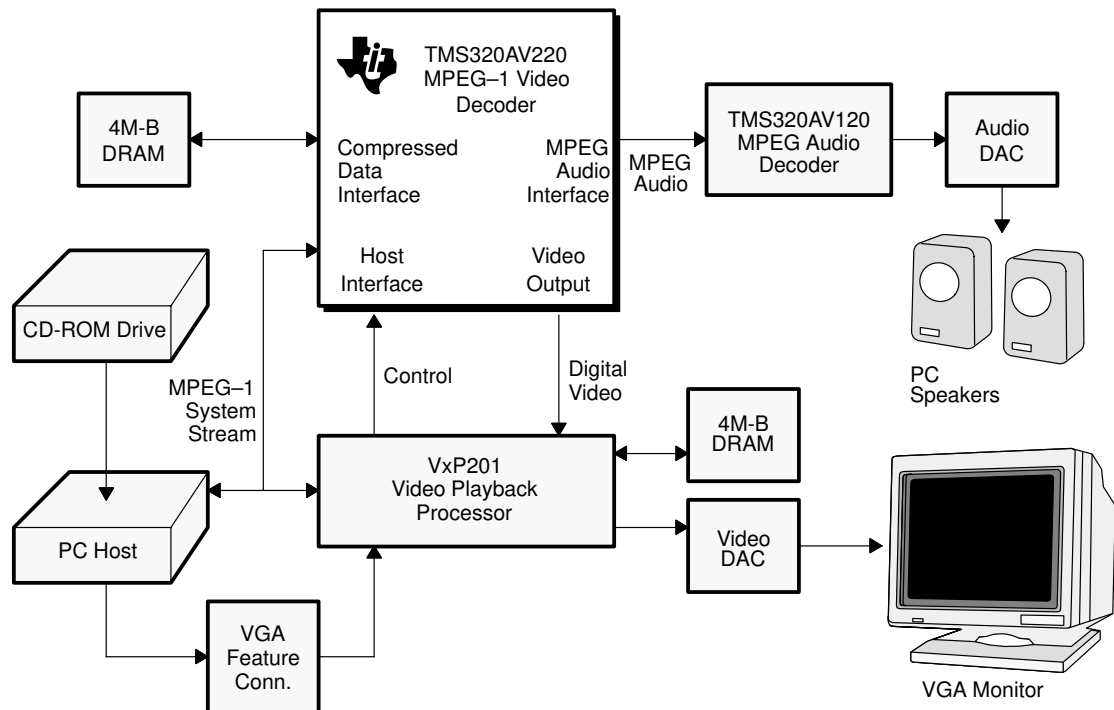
TMS320AV220
MPEG–1 Video
Decoder

4M-B
DRAM

Compressed
Data
Interface

MPEG
Audio
Interface

MPEG
Audio

TMS320AV120
MPEG Audio
Decoder

Audio
DAC

Host
Interface

Video
Output

CD-ROM Drive

PC
Speakers

MPEG–1
System
Stream

Control

Digital
Video

4M-B
DRAM

VxP201
Video Playback
Processor

PC Host

Video
DAC

VGA
Feature
Conn.

VGA Monitor